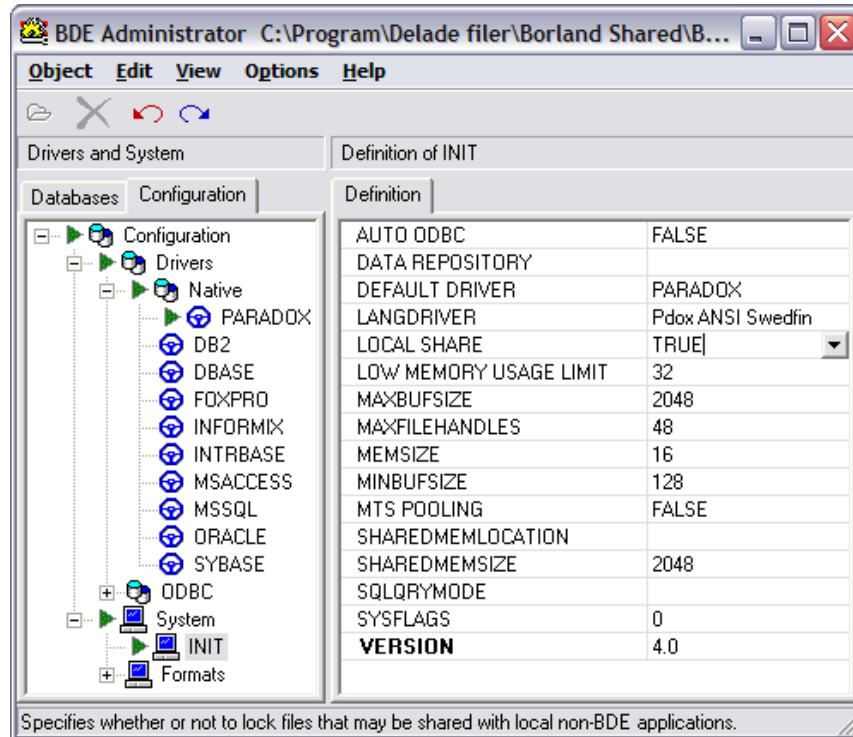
BDE Administrator C:\Program\Delade filer\Borland Shared\B...

Object Edit View Options Help

Drivers and System

Definition of INIT

Databases Configuration

Configuration
Drivers
Native
PARADOX
DB2
DBASE
FOXPRO
INFORMIX
INTRBASE
MSACCESS
MSSQL
ORACLE
SYBASE
ODBC
System
INIT
Formats

Definition

| | |
|---|---|
| AUTO ODBC | FALSE |
| DATA REPOSITORY | |
| DEFAULT DRIVER | PARADOX |
| LANGDRIVER | Pdox ANSI Swedfin |
| LOCAL SHARE | TRUE |
| LOW MEMORY USAGE LIMIT | 32 |
| MAXBUFSIZE | 2048 |
| MAXFILEHANDLES | 48 |
| MEMSIZE | 16 |
| MINBUFSIZE | 128 |
| MTS POOLING | FALSE |
| SHAREDMEMLOCATION | |
| SHAREDMEMSIZE | 2048 |
| SQLQRYMODE | |
| SYSFLAGS | 0 |
| VERSION | 4.0 |

Specifies whether or not to lock files that may be shared with local non-BDE applications.